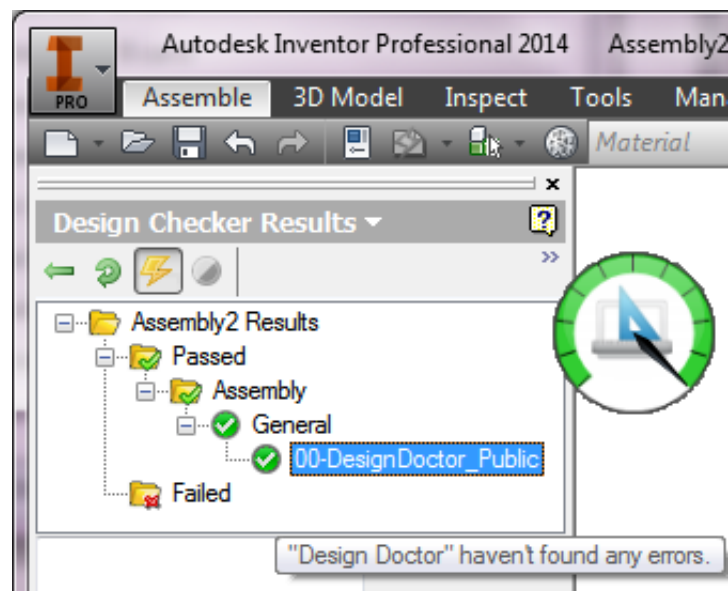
PRO

Autodesk Inventor Professional 2014 Assembly2

Assemble 3D Model Inspect Tools Mana

Material

Design Checker Results

Assembly2 Results
Passed
Assembly
General
00-DesignDoctor_Public
Failed

"Design Doctor" haven't found any errors.